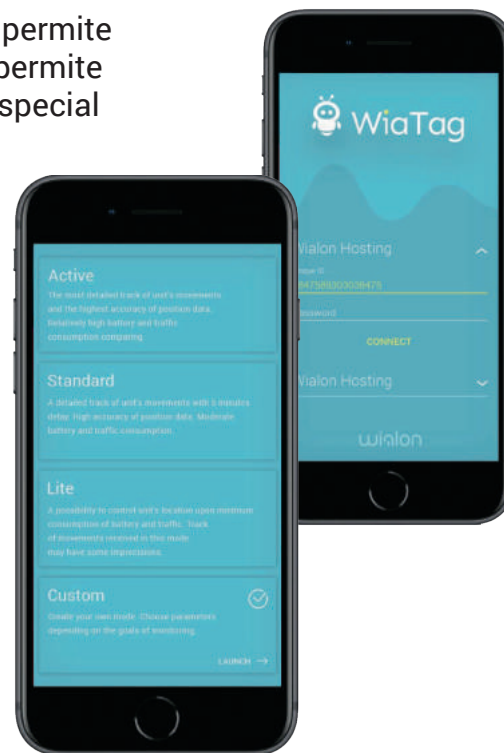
permite
permite
special

WiaTag

Wialon Hosting

Unique ID

8475893030384?5

Password

CONNECT

Wialon Hosting

wialon

Active

The most detailed track of unit's movements and the highest accuracy of position data. Relatively high battery and traffic consumption comparing.

Standard

A detailed track of unit's movements with 5 minutes delay. High accuracy of position data. Moderate battery and traffic consumption.

Lite

A possibility to control unit's location upon minimum consumption of battery and traffic. Track of movements received in this mode may have some imprecisions.

Custom

Create your own mode. Choose parameters depending on the goals of monitoring.

LAUNCH →